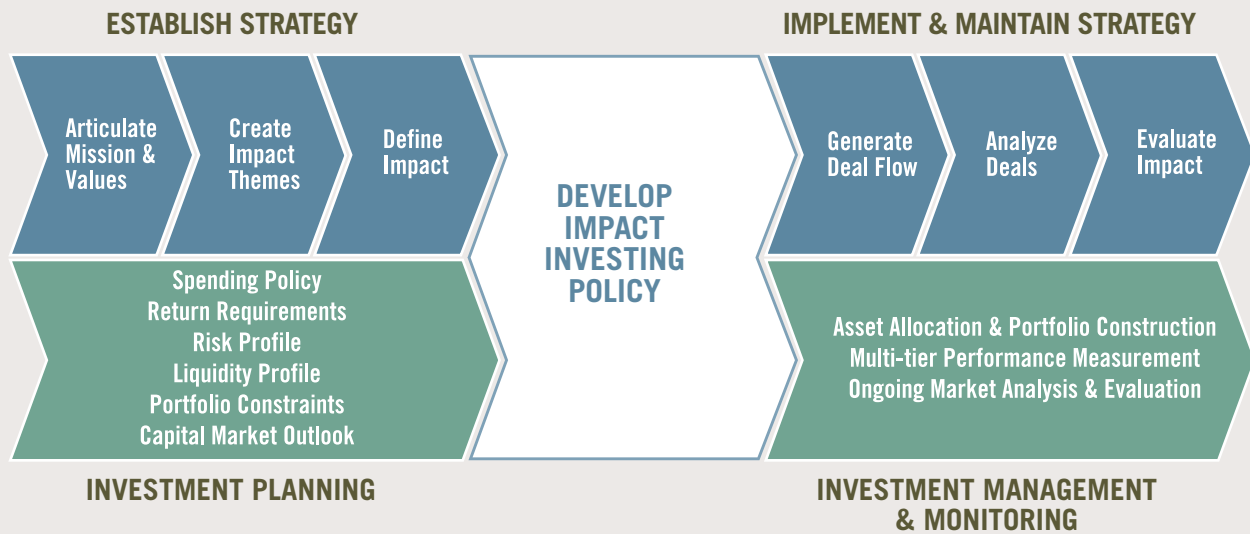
ESTABLISH STRATEGY

IMPLEMENT & MAINTAIN STRATEGY

Articulate Mission & Values

Create Impact Themes

Define Impact

DEVELOP IMPACT INVESTING POLICY

Generate Deal Flow

Analyze Deals

Evaluate Impact

Spending Policy
Return Requirements
Risk Profile
Liquidity Profile
Portfolio Constraints
Capital Market Outlook

Asset Allocation & Portfolio Construction
Multi-tier Performance Measurement
Ongoing Market Analysis & Evaluation

INVESTMENT PLANNING

INVESTMENT MANAGEMENT & MONITORING